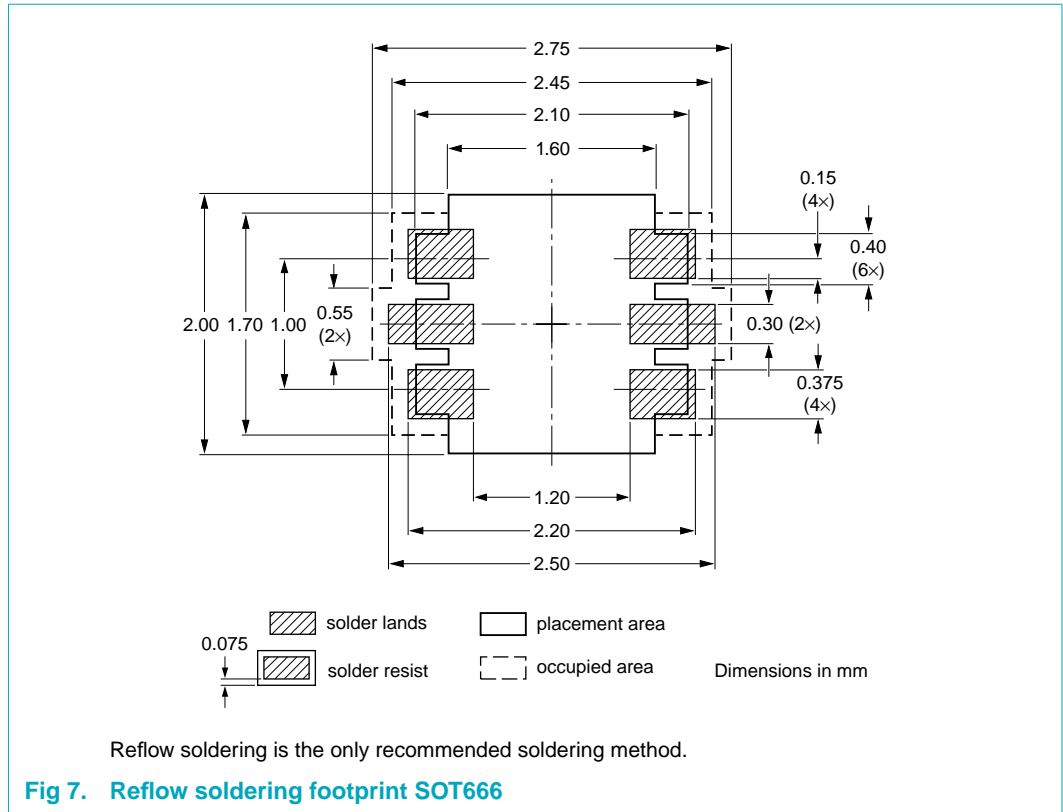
2.75

2.45

2.10

1.60

0.15
(4×)

0.40
(6×)

2.00 1.70 1.00

0.55
(2×)

0.30 (2×)

0.375
(4×)

1.20

2.20

2.50

solder lands

placement area

0.075

solder resist

occupied area

Dimensions in mm

Reflow soldering is the only recommended soldering method.

Fig 7. Reflow soldering footprint SOT666